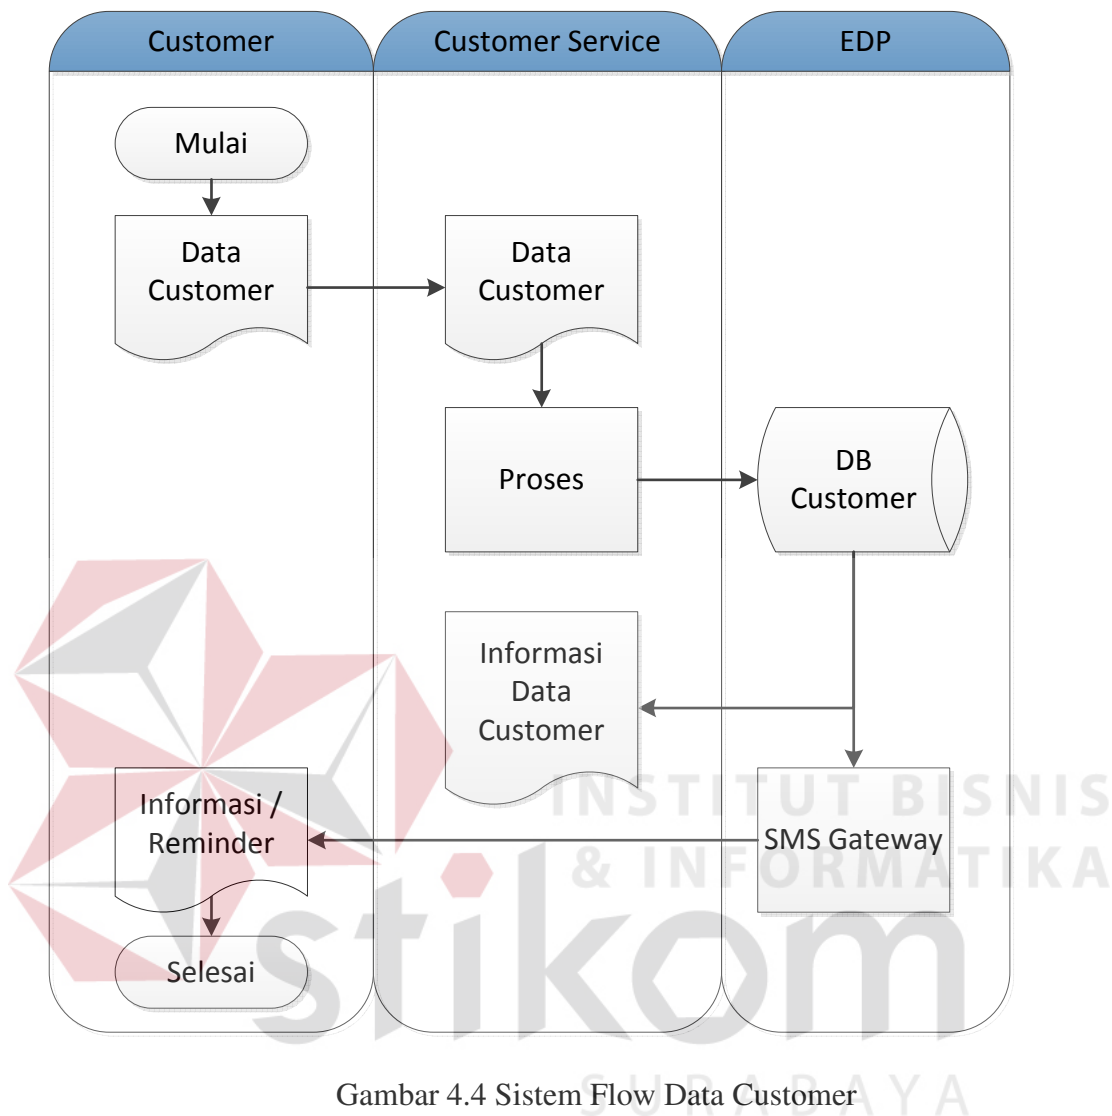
Customer

Customer Service

EDP

Mulai

Data Customer

Data Customer

Proses

DB Customer

Informasi Data Customer

Informasi / Reminder

SMS Gateway

Selesai

INSTITUT BISNIS & INFORMATIKA

stikom

SURABAYA

Gambar 4.4 Sistem Flow Data Customer